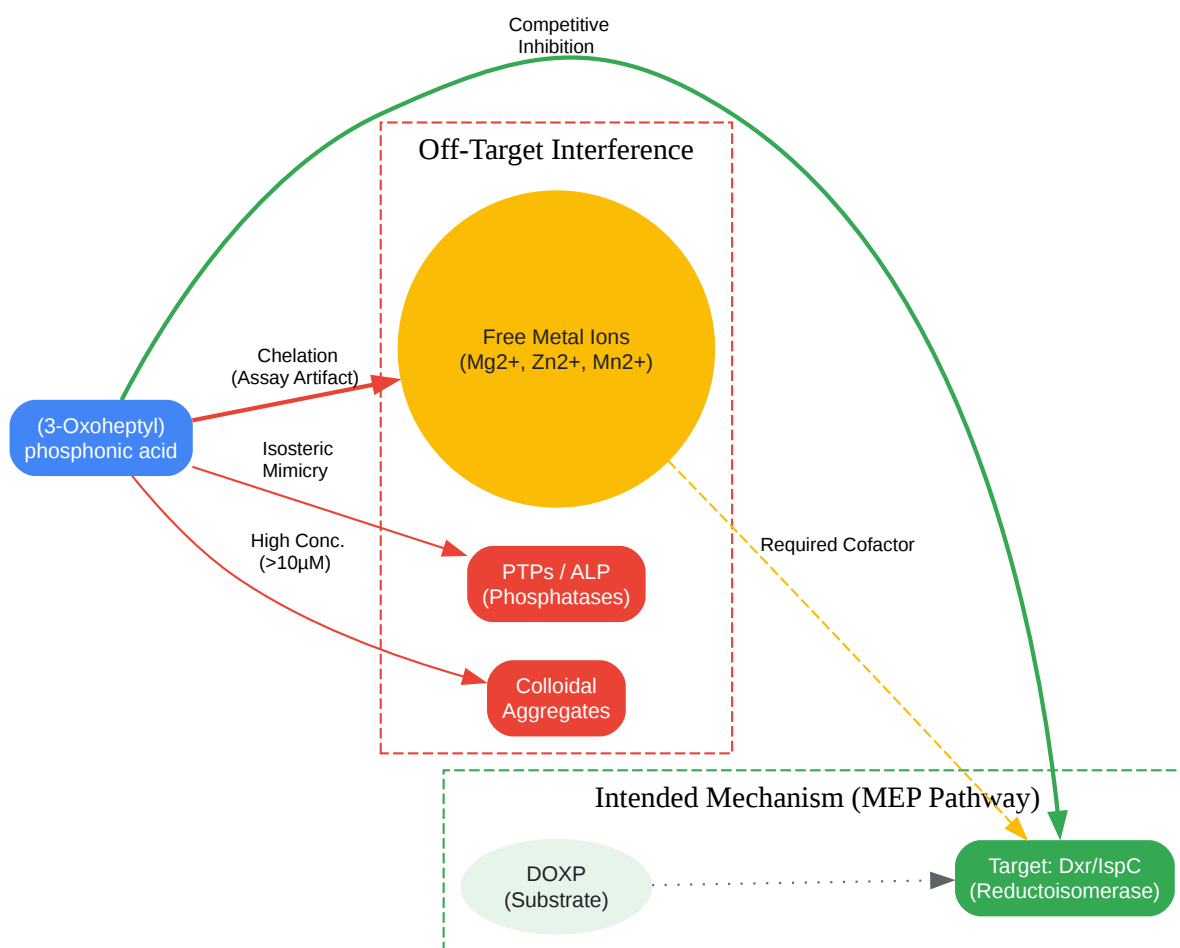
Competitive Inhibition

Off-Target Interference

Free Metal Ions
(Mg2+, Zn2+, Mn2+)

Chelation
(Assay Artifact)

(3-Oxoheptyl)
phosphonic acid

Isosteric
Mimicry

High Conc.
(>10μM)

Required Cofactor

PTPs / ALP
(Phosphatases)

Colloidal
Aggregates

Intended Mechanism (MEP Pathway)

DOXP
(Substrate)

Target: Dxr/IspC
(Reductoisomerase)